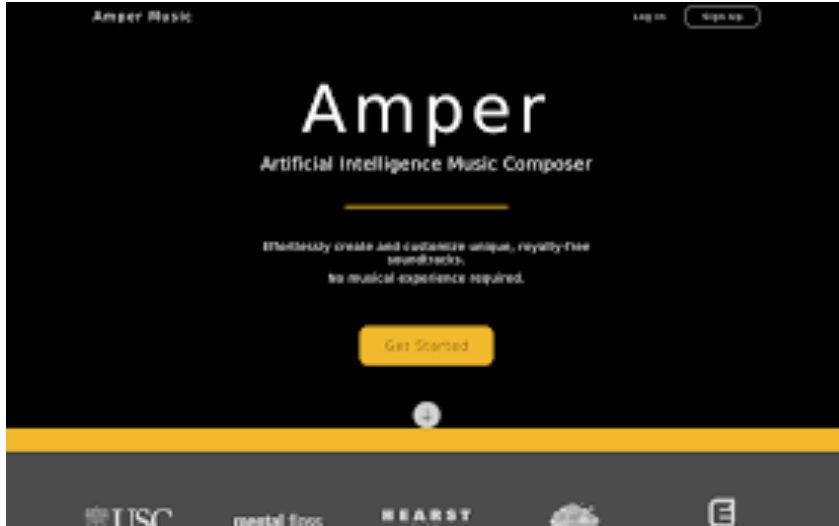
Amper Music

Log in

Sign up

Amper

Artificial Intelligence Music Composer

Effortlessly create and customize unique, royalty-free soundtracks.

No musical experience required.

Get Started

USC

mental floss

HEARST